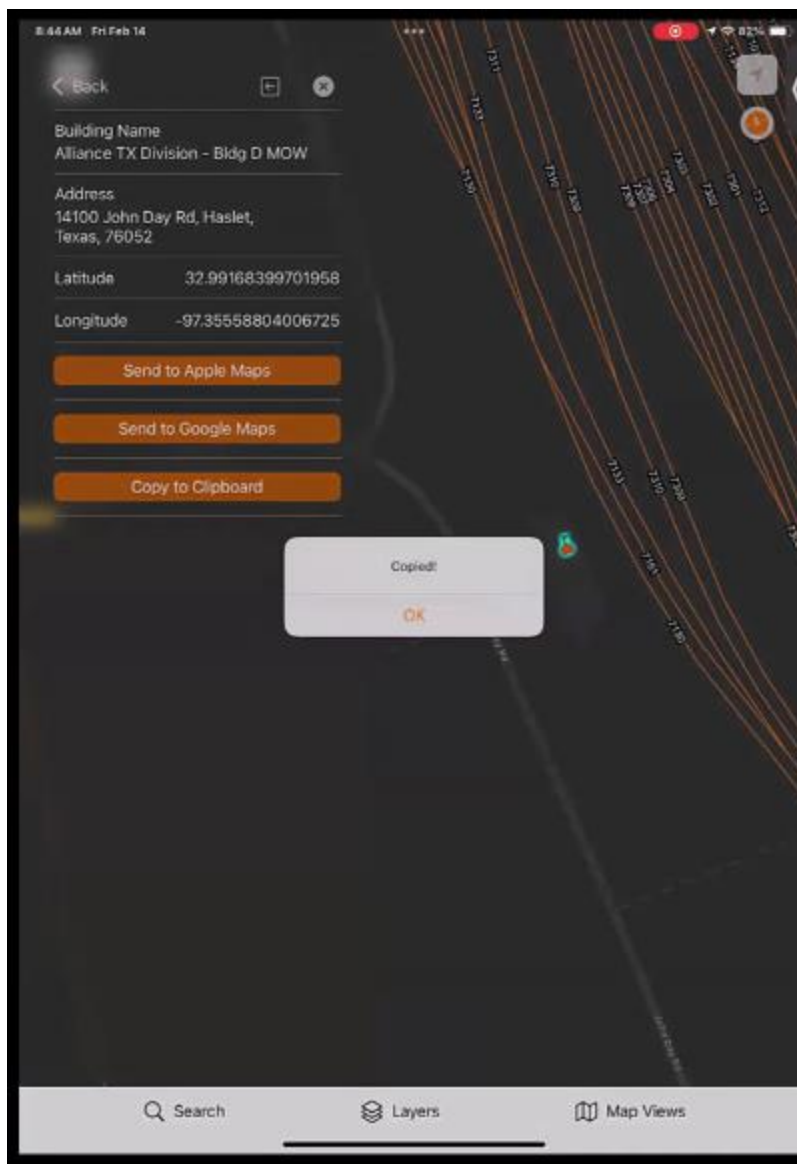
8:44 AM Fri Feb 14

82%

< Back

Building Name
Alliance TX Division - Bldg D MOW

Address
14100 John Day Rd, Haslet, Texas, 76052

Latitude 32.99168399701958

Longitude -97.35558804006725

Send to Apple Maps

Send to Google Maps

Copy to Clipboard

Copied!

OK

7311

7133

7130

7310

7309

7303

7308

7305

7306

7304

7302

7301

7312

7131

7310

7309

7164

7130

Search

Layers

Map Views